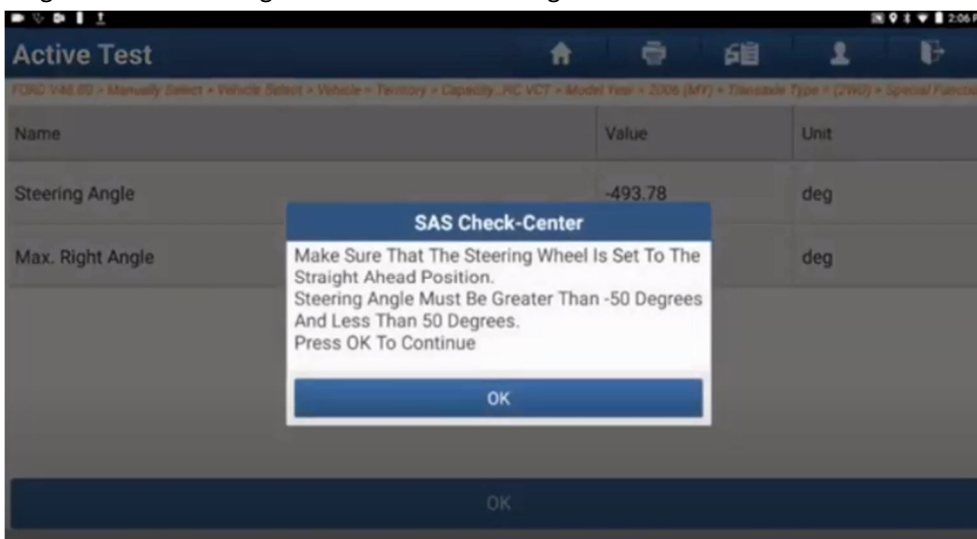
2:06

Active Test

FORD V46.80 > Manually Select > Vehicle Select > Vehicle > Territory > Capacity...RC VCT > Model Year > 2006 (MY) > Transaxle Type > (2WD) > Special Functi

| Name | Value | Unit |
|---|---|---|
| Steering Angle | -493.78 | deg |
| Max. Right Angle | | deg |

SAS Check-Center

Make Sure That The Steering Wheel Is Set To The Straight Ahead Position.
Steering Angle Must Be Greater Than -50 Degrees And Less Than 50 Degrees.
Press OK To Continue

OK

OK